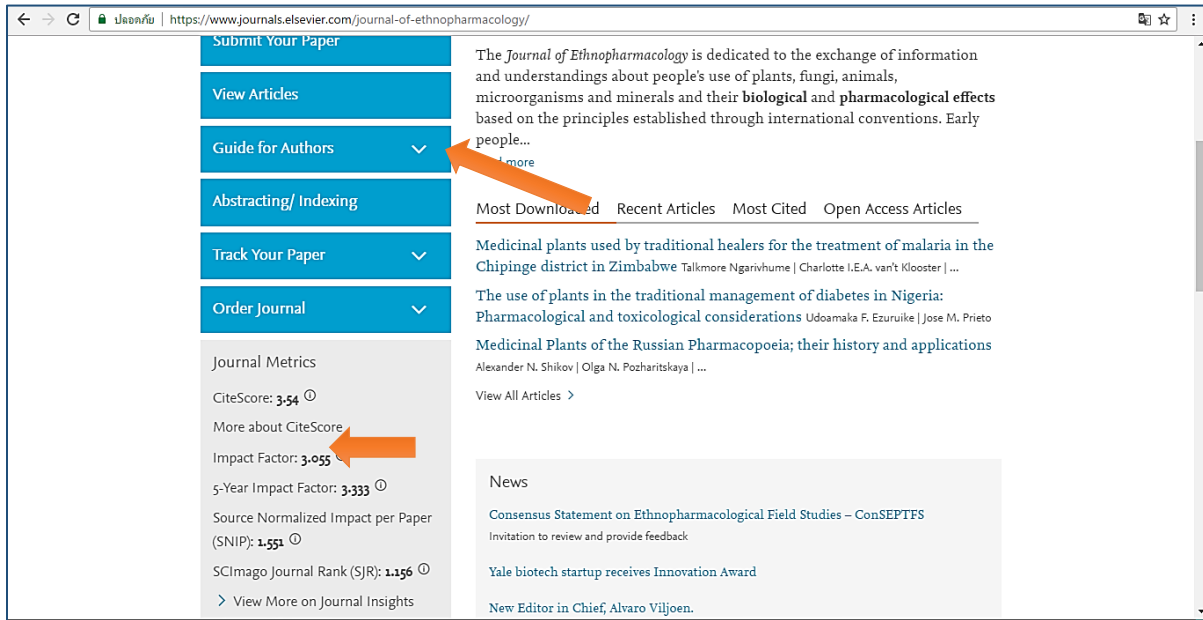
ปลอดภัย | https://www.journals.elsevier.com/journal-of-ethnopharmacology/

Submit Your Paper

View Articles

Guide for Authors

Abstracting/ Indexing

Track Your Paper

Order Journal

Journal Metrics

CiteScore: 3.54

More about CiteScore

Impact Factor: 3.055

5-Year Impact Factor: 3.333

Source Normalized Impact per Paper (SNIP): 1.551

SCImago Journal Rank (SJR): 1.156

View More on Journal Insights

The *Journal of Ethnopharmacology* is dedicated to the exchange of information and understandings about people's use of plants, fungi, animals, microorganisms and minerals and their **biological** and **pharmacological effects** based on the principles established through international conventions. Early people...

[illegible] more

Most Downloaded Recent Articles Most Cited Open Access Articles

Medicinal plants used by traditional healers for the treatment of malaria in the Chipinge district in Zimbabwe Talkmore Ngarivhume | Charlotte I.E.A. van't Klooster | ...

The use of plants in the traditional management of diabetes in Nigeria: Pharmacological and toxicological considerations Udoamaka F. Ezuruike | Jose M. Prieto

Medicinal Plants of the Russian Pharmacopoeia; their history and applications Alexander N. Shikov | Olga N. Pozharitskaya | ...

View All Articles

News

Consensus Statement on Ethnopharmacological Field Studies – ConSEPTFS
Invitation to review and provide feedback

Yale biotech startup receives Innovation Award

New Editor in Chief, Alvaro Viljoen.